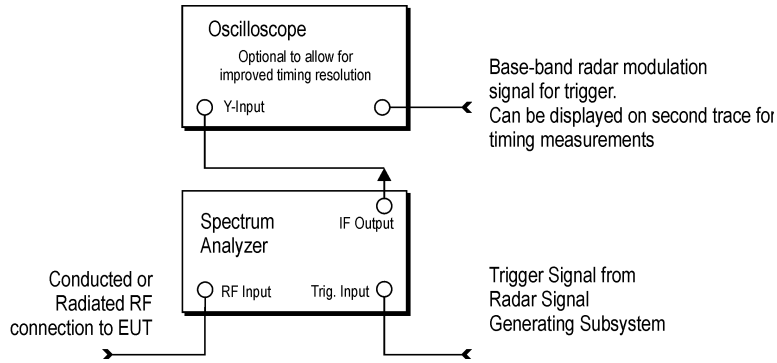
Oscilloscope

Optional to allow for improved timing resolution

Y-Input

Base-band radar modulation signal for trigger.
Can be displayed on second trace for timing measurements

Spectrum Analyzer

IF Output

Conducted or Radiated RF connection to EUT

RF Input

Trig. Input

Trigger Signal from Radar Signal Generating Subsystem